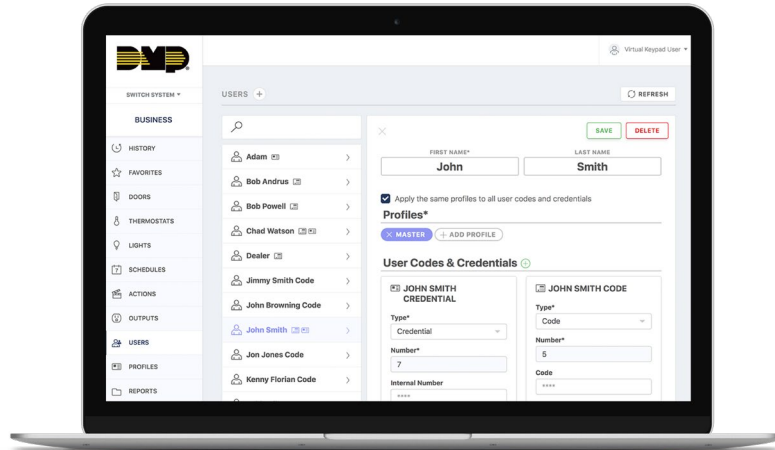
DMP

Virtual Keypad User

SWITCH SYSTEM

BUSINESS

HISTORY

FAVORITES

DOORS

THERMOSTATS

LIGHTS

SCHEDULES

ACTIONS

OUTPUTS

USERS

PROFILES

REPORTS

USERS +

REFRESH

Adam

Bob Andrus

Bob Powell

Chad Watson

Dealer

Jimmy Smith Code

John Browning Code

John Smith

Jon Jones Code

Kenny Florian Code

SAVE DELETE

FIRST NAME*
John

LAST NAME
Smith

Apply the same profiles to all user codes and credentials

Profiles*

MASTER + ADD PROFILE

User Codes & Credentials

JOHN SMITH CREDENTIAL

Type*
Credential

Number*
7

Internal Number
****

JOHN SMITH CODE

Type*
Code

Number*
5

Code
****